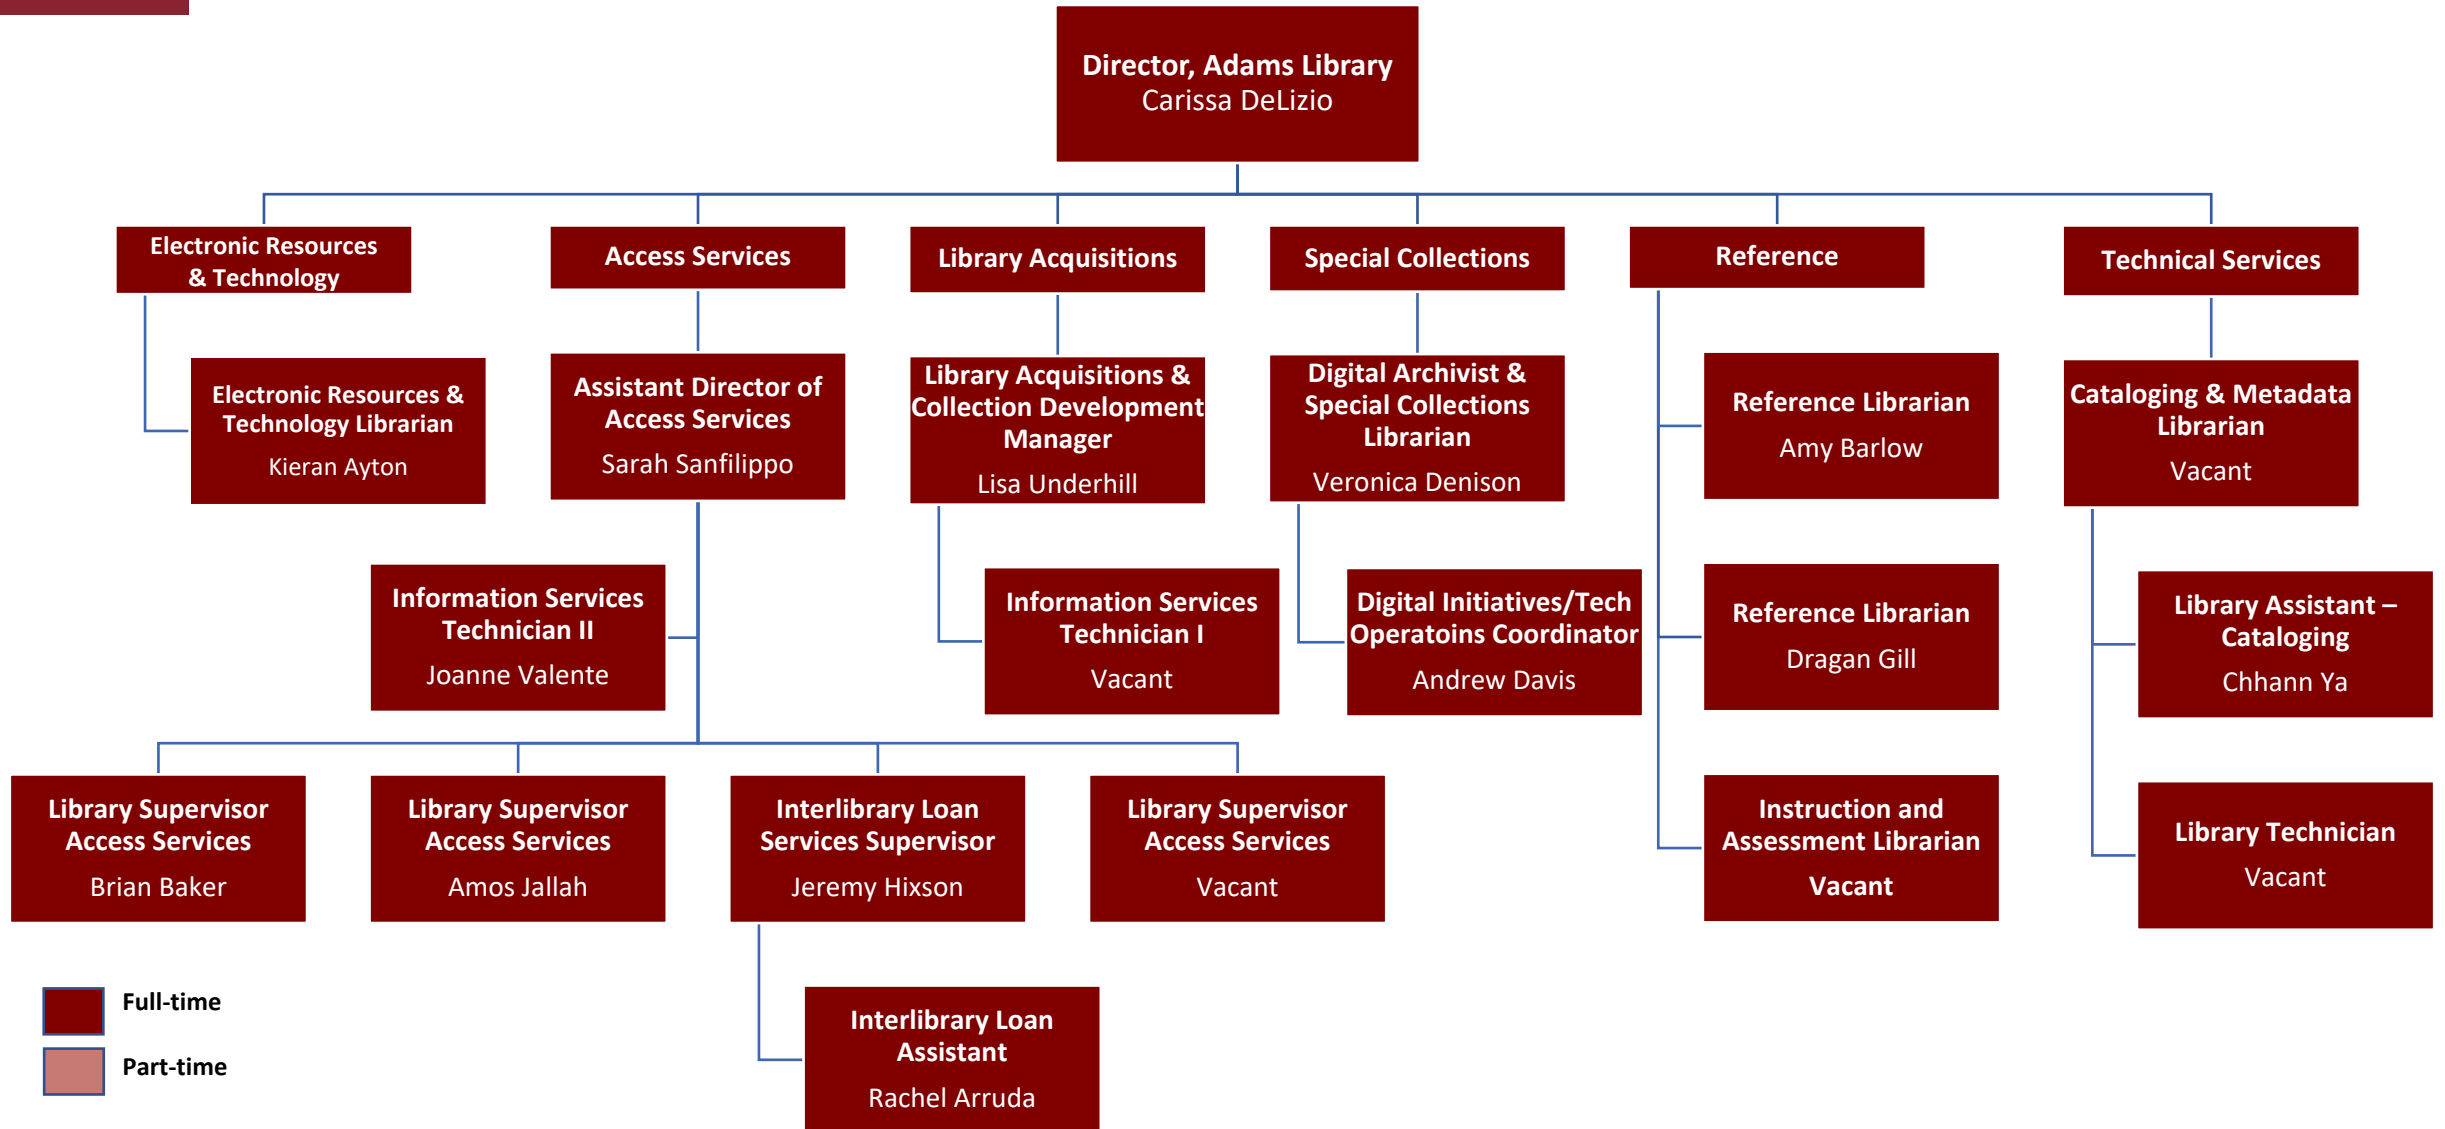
Director, Adams Library
Carissa DeLizio

Electronic Resources & Technology

Electronic Resources & Technology Librarian
Kieran Ayton

Access Services

Assistant Director of Access Services
Sarah Sanfilippo

Information Services Technician II
Joanne Valente

Library Supervisor Access Services
Brian Baker

Library Supervisor Access Services
Amos Jallah

Interlibrary Loan Services Supervisor
Jeremy Hixson

Interlibrary Loan Assistant
Rachel Arruda

Library Supervisor Access Services
Vacant

Library Acquisitions

Library Acquisitions & Collection Development Manager
Lisa Underhill

Information Services Technician I
Vacant

Special Collections

Digital Archivist & Special Collections Librarian
Veronica Denison

Digital Initiatives/Tech Operatoins Coordinator
Andrew Davis

Reference

Reference Librarian
Amy Barlow

Reference Librarian
Dragan Gill

Instruction and Assessment Librarian
Vacant

Technical Services

Cataloging & Metadata Librarian
Vacant

Library Assistant – Cataloging
Chhann Ya

Library Technician
Vacant

Full-time
Part-time